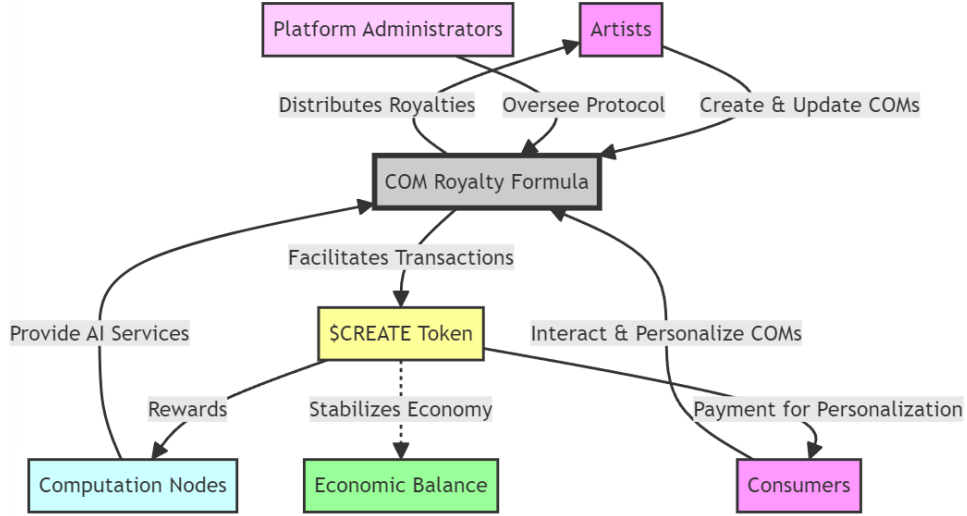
Platform Administrators

Artists

Distributes Royalties

Oversee Protocol

Create & Update COMs

COM Royalty Formula

Facilitates Transactions

Provide AI Services

$CREATE Token

Interact & Personalize COMs

Rewards

Stabilizes Economy

Payment for Personalization

Computation Nodes

Economic Balance

Consumers